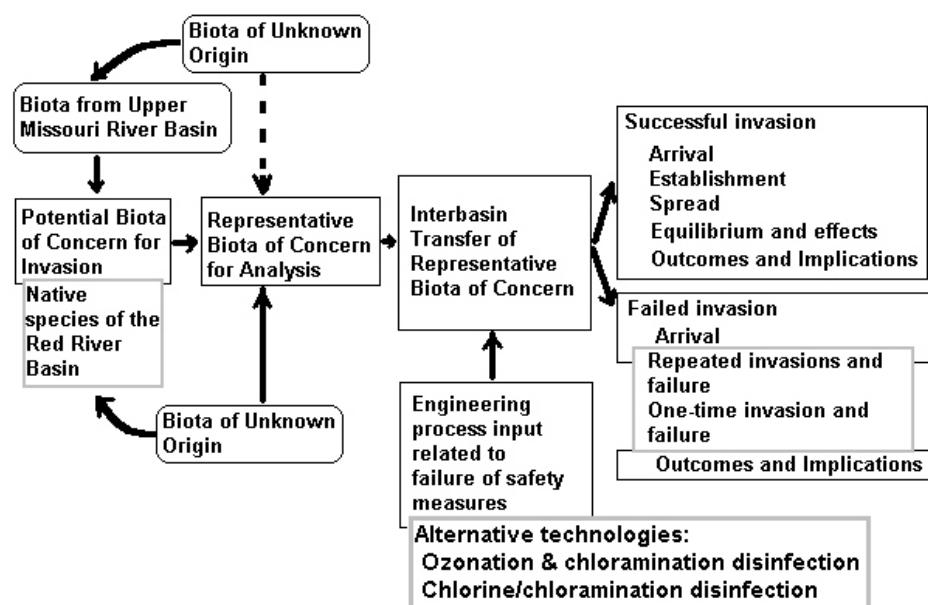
Biota of Unknown Origin

Biota from Upper Missouri River Basin

Potential Biota of Concern for Invasion

Native species of the Red River Basin

Representative Biota of Concern for Analysis

Interbasin Transfer of Representative Biota of Concern

Biota of Unknown Origin

Engineering process input related to failure of safety measures

Alternative technologies:
Ozonation & chloramination disinfection
Chlorine/chloramination disinfection

Successful invasion
Arrival
Establishment
Spread
Equilibrium and effects
Outcomes and Implications

Failed invasion
Arrival
Repeated invasions and failure
One-time invasion and failure
Outcomes and Implications